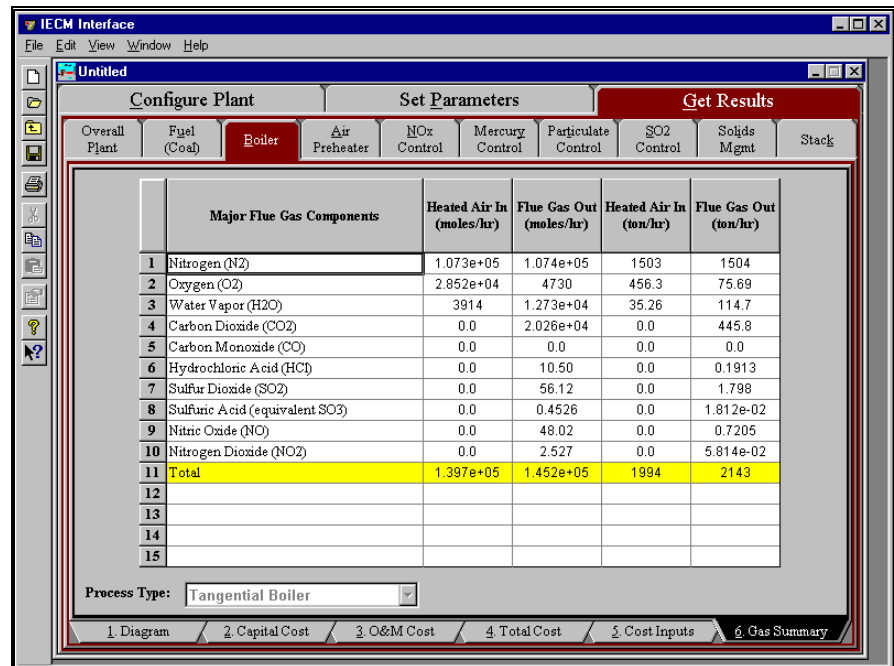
IECM Interface
File Edit View Window Help

Untitled

Configure Plant | Set Parameters | Get Results

Overall Plant | Fuel (Coal) | Boiler | Air Preheater | NOx Control | Mercury Control | Particulate Control | SO2 Control | Solids Mgmt | Stack

| | Major Flue Gas Components | Heated Air In (moles/hr) | Flue Gas Out (moles/hr) | Heated Air In (ton/hr) | Flue Gas Out (ton/hr) |
|---|---|---|---|---|---|
| 1 | Nitrogen (N2) | 1.073e+05 | 1.074e+05 | 1503 | 1504 |
| 2 | Oxygen (O2) | 2.852e+04 | 4730 | 456.3 | 75.69 |
| 3 | Water Vapor (H2O) | 3914 | 1.273e+04 | 35.26 | 114.7 |
| 4 | Carbon Dioxide (CO2) | 0.0 | 2.026e+04 | 0.0 | 445.8 |
| 5 | Carbon Monoxide (CO) | 0.0 | 0.0 | 0.0 | 0.0 |
| 6 | Hydrochloric Acid (HCl) | 0.0 | 10.50 | 0.0 | 0.1913 |
| 7 | Sulfur Dioxide (SO2) | 0.0 | 56.12 | 0.0 | 1.798 |
| 8 | Sulfuric Acid (equivalent SO3) | 0.0 | 0.4526 | 0.0 | 1.812e-02 |
| 9 | Nitric Oxide (NO) | 0.0 | 48.02 | 0.0 | 0.7205 |
| 10 | Nitrogen Dioxide (NO2) | 0.0 | 2.527 | 0.0 | 5.814e-02 |
| 11 | Total | 1.397e+05 | 1.452e+05 | 1994 | 2143 |
| 12 | | | | | |
| 13 | | | | | |
| 14 | | | | | |
| 15 | | | | | |

Process Type: Tangential Boiler

1. Diagram | 2. Capital Cost | 3. O&M Cost | 4. Total Cost | 5. Cost Inputs | 6. Gas Summary